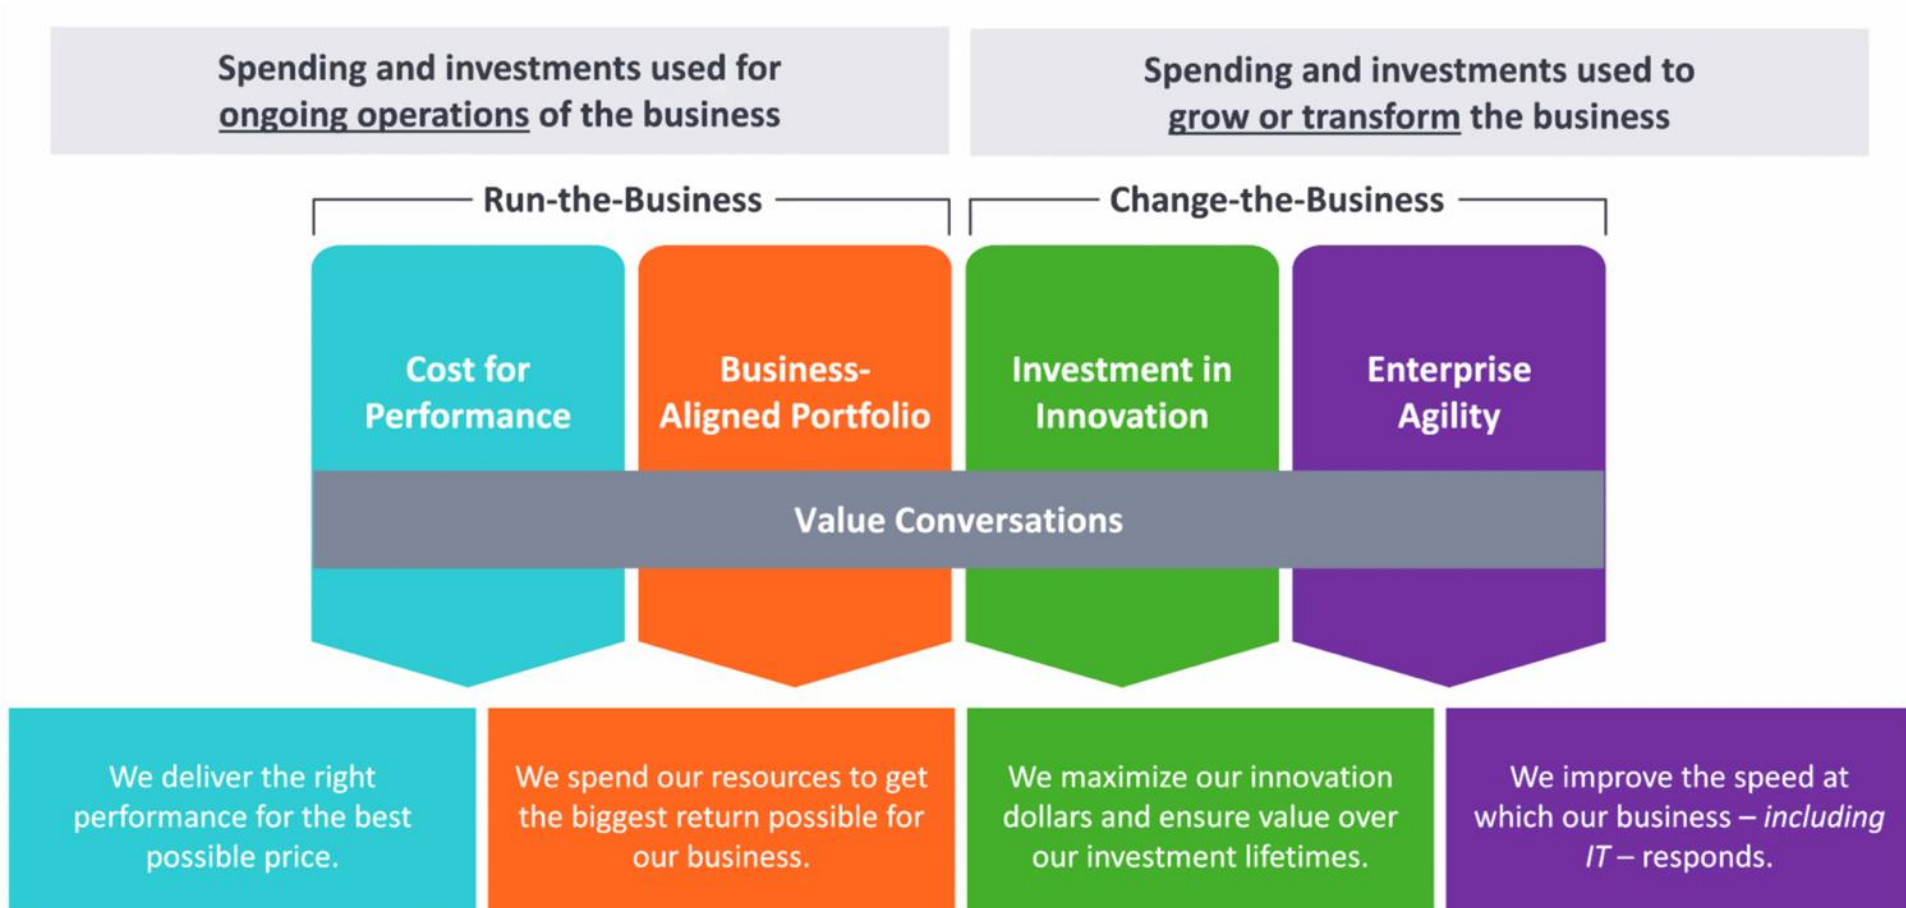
Spending and investments used for ongoing operations of the business

Spending and investments used to grow or transform the business

Run-the-Business

Change-the-Business

Cost for Performance

Business-Aligned Portfolio

Investment in Innovation

Enterprise Agility

Value Conversations

We deliver the right performance for the best possible price.

We spend our resources to get the biggest return possible for our business.

We maximize our innovation dollars and ensure value over our investment lifetimes.

We improve the speed at which our business – including IT – responds.